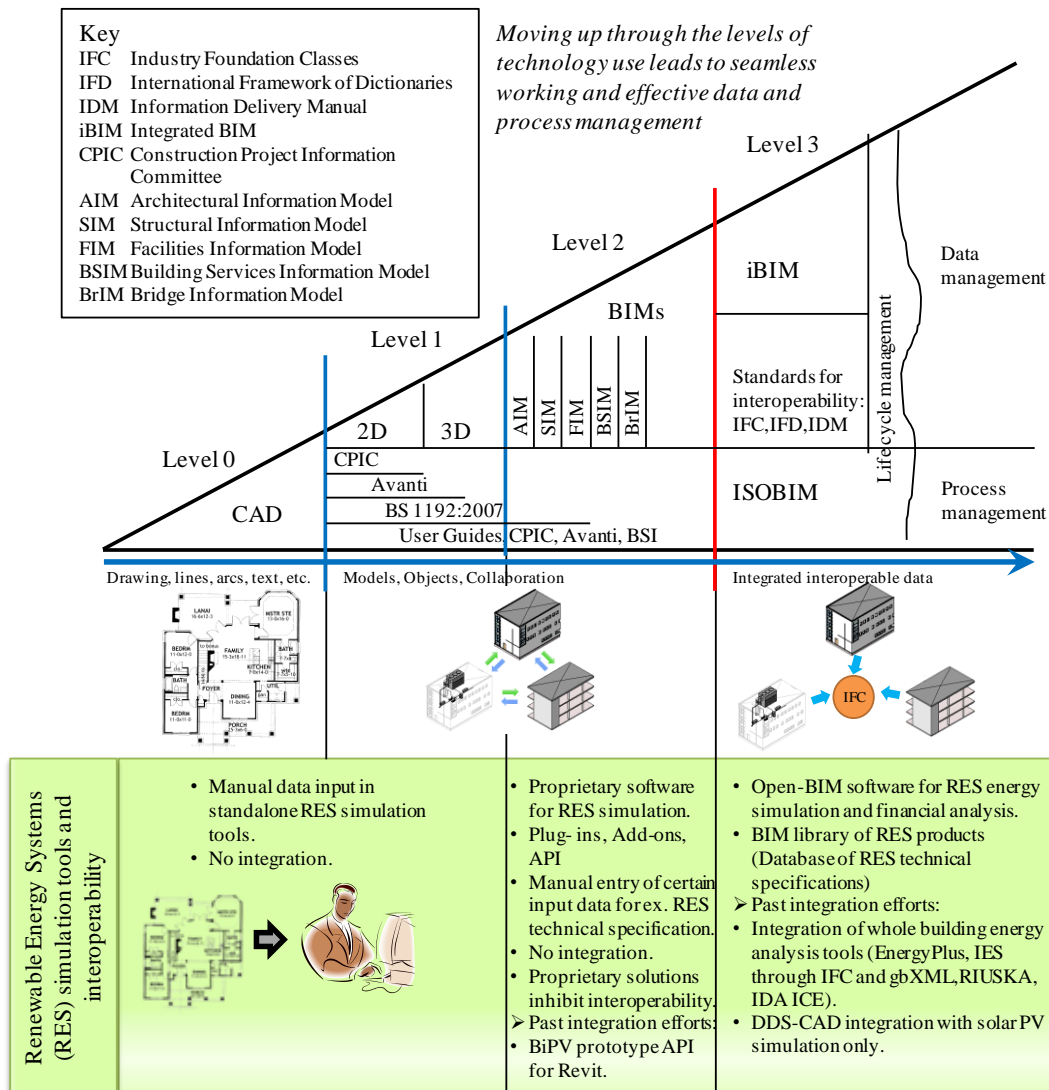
Key
IFC Industry Foundation Classes
IFD International Framework of Dictionaries
IDM Information Delivery Manual
iBIM Integrated BIM
CPIC Construction Project Information Committee
AIM Architectural Information Model
SIM Structural Information Model
FIM Facilities Information Model
BSIM Building Services Information Model
BrIM Bridge Information Model

*Moving up through the levels of technology use leads to seamless working and effective data and process management*

Level 3
Level 2
Level 1
Level 0

iBIM
Data management
BIMs
Lifecycle management
Standards for interoperability: IFC,IFD,IDM
AIM
SIM
FIM
BSIM
BrIM
2D
3D
CPIC
Avanti
BS 1192:2007
User Guides, CPIC, Avanti, BSI
CAD
ISOBIM
Process management

Drawing, lines, arcs, text, etc.
Models, Objects, Collaboration
Integrated interoperable data

LANAI
MSTR STE
BEDRM
FAMILY
KITCHEN
BATH
FOYER
DINING
BEDRM
PORCH
IFC

Renewable Energy Systems (RES) simulation tools and interoperability

• Manual data input in standalone RES simulation tools.
• No integration.

• Proprietary software for RES simulation.
• Plug- ins, Add-ons, API
• Manual entry of certain input data for ex. RES technical specification.
• No integration.
• Proprietary solutions inhibit interoperability.
➢ Past integration efforts:
• BiPV prototype API for Revit.

• Open-BIM software for RES energy simulation and financial analysis.
• BIM library of RES products (Database of RES technical specifications)
➢ Past integration efforts:
• Integration of whole building energy analysis tools (EnergyPlus, IES through IFC and gbXML, RIUSKA, IDA ICE).
• DDS-CAD integration with solar PV simulation only.